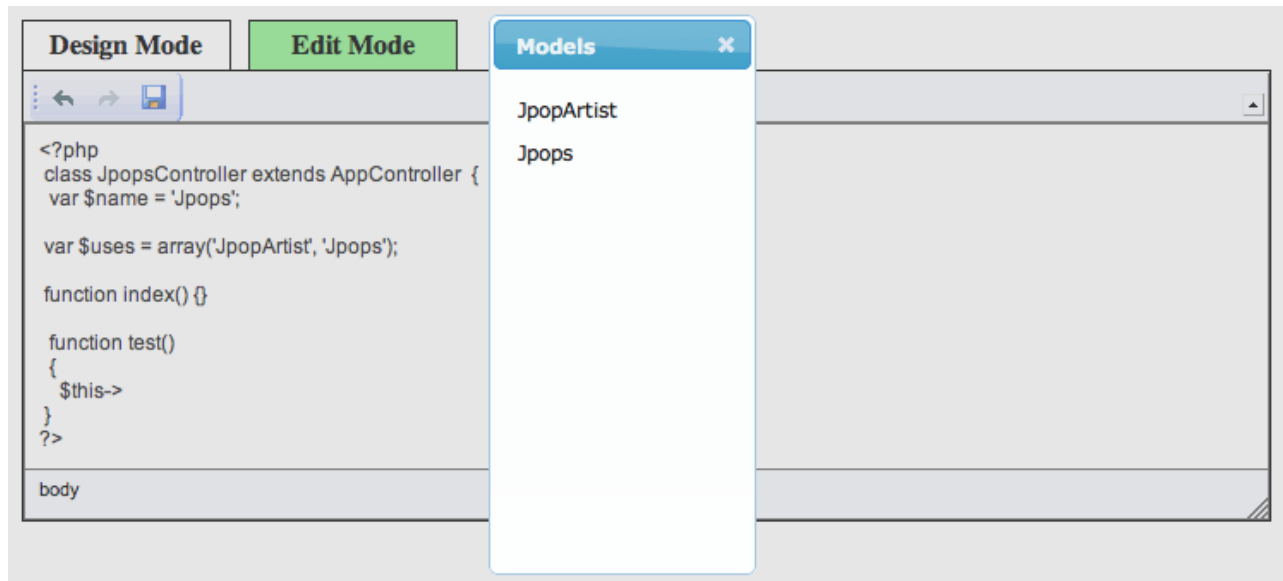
Design Mode
Edit Mode

Models ×

JpopArtist

Jpops

<?php
class JpopsController extends AppController {
var $name = 'Jpops';

var $uses = array('JpopArtist', 'Jpops');

function index() {}

function test()
{
$this->
}
?>

body